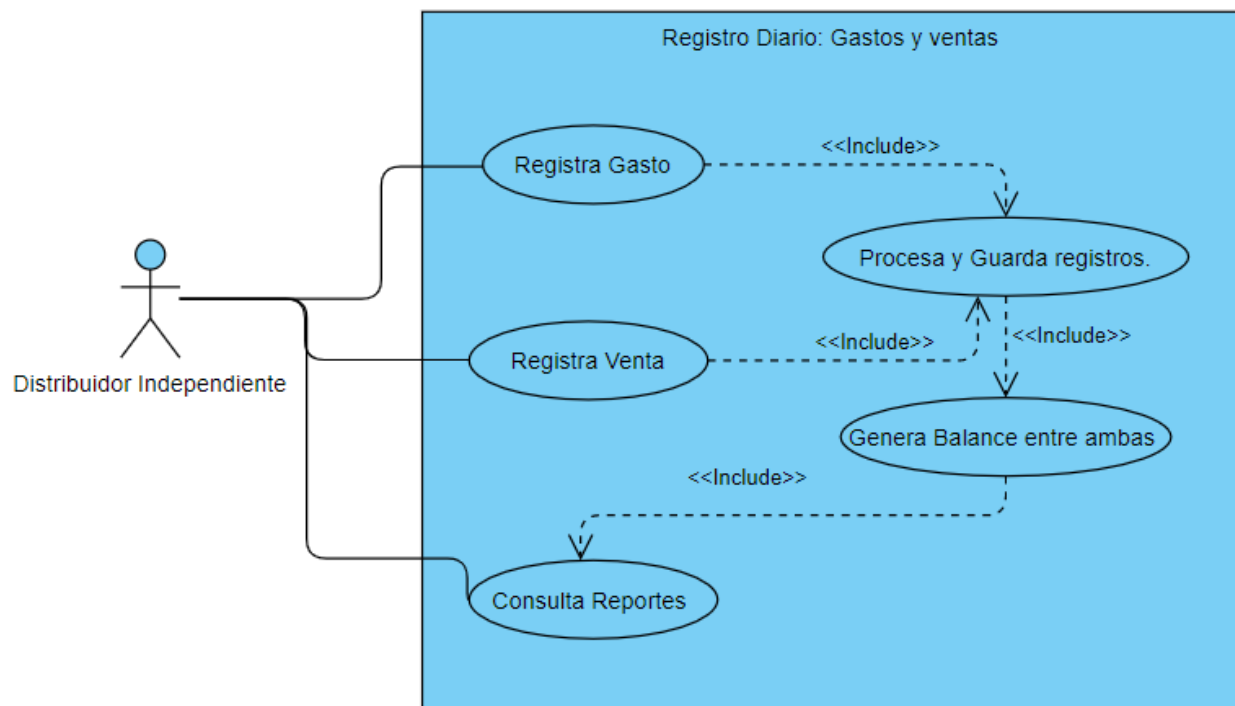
Registro Diario: Gastos y ventas

Registra Gasto

<<Include>>

Procesa y Guarda registros.

Distribuidor Independiente

Registra Venta

<<Include>>

<<Include>>

Genera Balance entre ambas

<<Include>>

Consulta Reportes